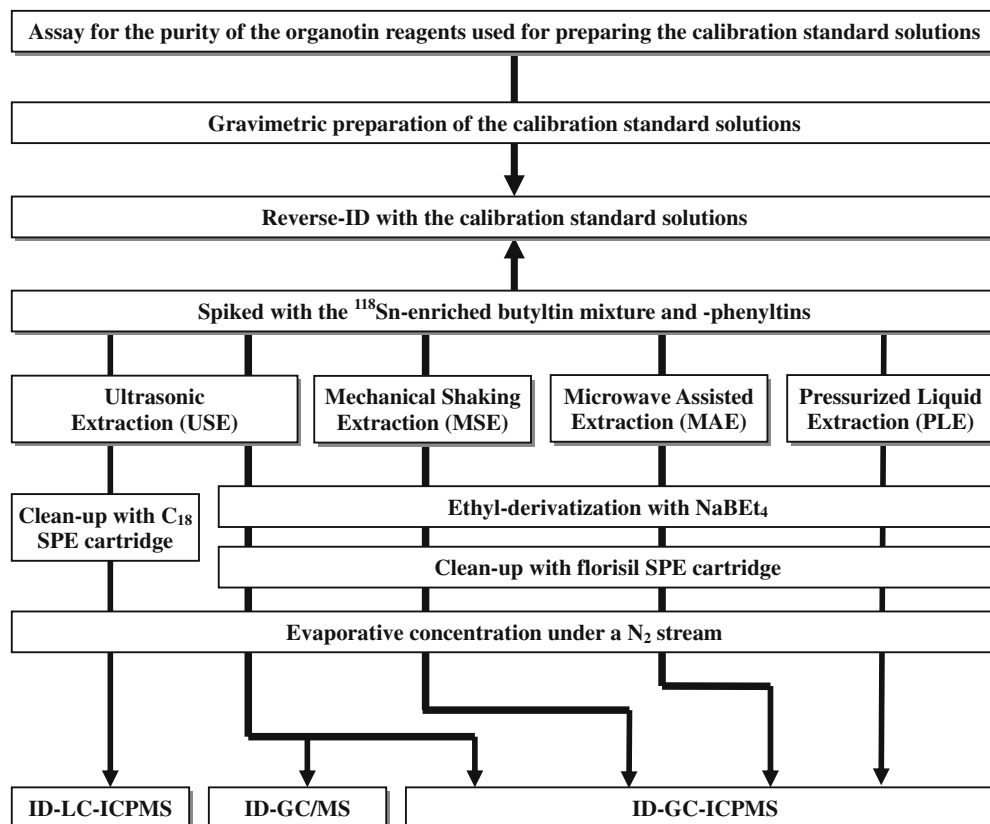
Assay for the purity of the organotin reagents used for preparing the calibration standard solutions

Gravimetric preparation of the calibration standard solutions

Reverse-ID with the calibration standard solutions

Spiked with the $^{118}$Sn-enriched butyltin mixture and -phenyltins

Ultrasonic Extraction (USE)

Mechanical Shaking Extraction (MSE)

Microwave Assisted Extraction (MAE)

Pressurized Liquid Extraction (PLE)

Clean-up with $C_{18}$ SPE cartridge

Ethyl-derivatization with $NaBEt_4$

Clean-up with florisil SPE cartridge

Evaporative concentration under a $N_2$ stream

ID-LC-ICPMS

ID-GC/MS

ID-GC-ICPMS